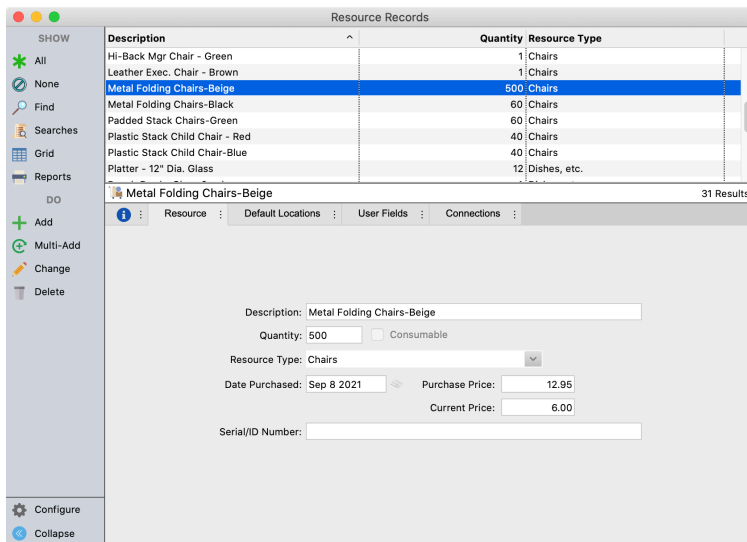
Resource Records

SHOW
All
None
Find
Searches
Grid
Reports
DO
Add
Multi-Add
Change
Delete
Configure
Collapse

| Description | Quantity | Resource Type |
|---|---|---|
| Hi-Back Mgr Chair - Green | 1 | Chairs |
| Leather Exec. Chair - Brown | 1 | Chairs |
| Metal Folding Chairs-Beige | 500 | Chairs |
| Metal Folding Chairs-Black | 60 | Chairs |
| Padded Stack Chairs-Green | 60 | Chairs |
| Plastic Stack Child Chair - Red | 40 | Chairs |
| Plastic Stack Child Chair-Blue | 40 | Chairs |
| Platter - 12" Dia. Glass | 12 | Dishes, etc. |

Metal Folding Chairs-Beige
31 Results

Resource
Default Locations
User Fields
Connections

Description: Metal Folding Chairs-Beige
Quantity: 500
Consumable
Resource Type: Chairs
Date Purchased: Sep 8 2021
Purchase Price: 12.95
Current Price: 6.00
Serial/ID Number: